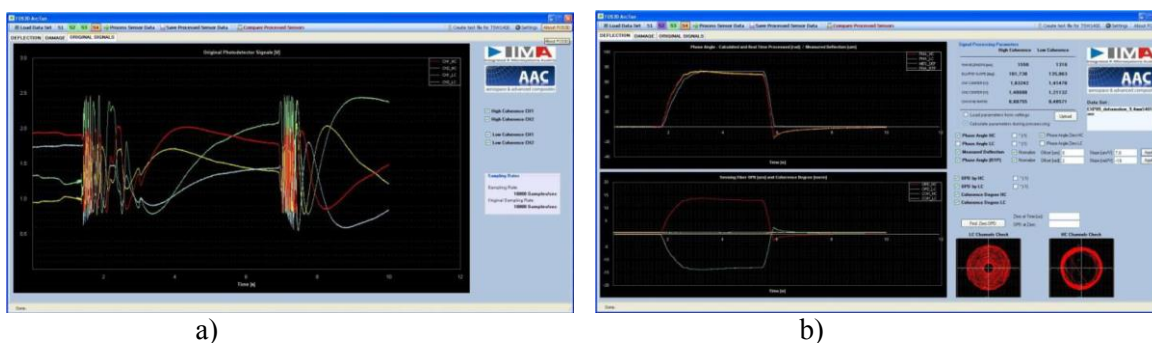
a)

DEFLECTION DAMAGE ORIGINAL SIGNALS

Original Photodetector Signals [V]

IMA

AAC

High Coherence CH1
High Coherence CH2
Low Coherence CH1
Low Coherence CH2

Sampling Rates
Sampling Rate: 10000 Samples/sec
Original Sampling Rate: 10000 Samples/sec

Time [s]

b)

DEFLECTION DAMAGE ORIGINAL SIGNALS

Phase Angle - Calculated and Real Time Processed [rad] / Measured Deflection [um]

Signal Processing Parameters
High Coherence Low Coherence

IMA

AAC

Time [s]

Time [s]

LC Channels Check
HC Channels Check